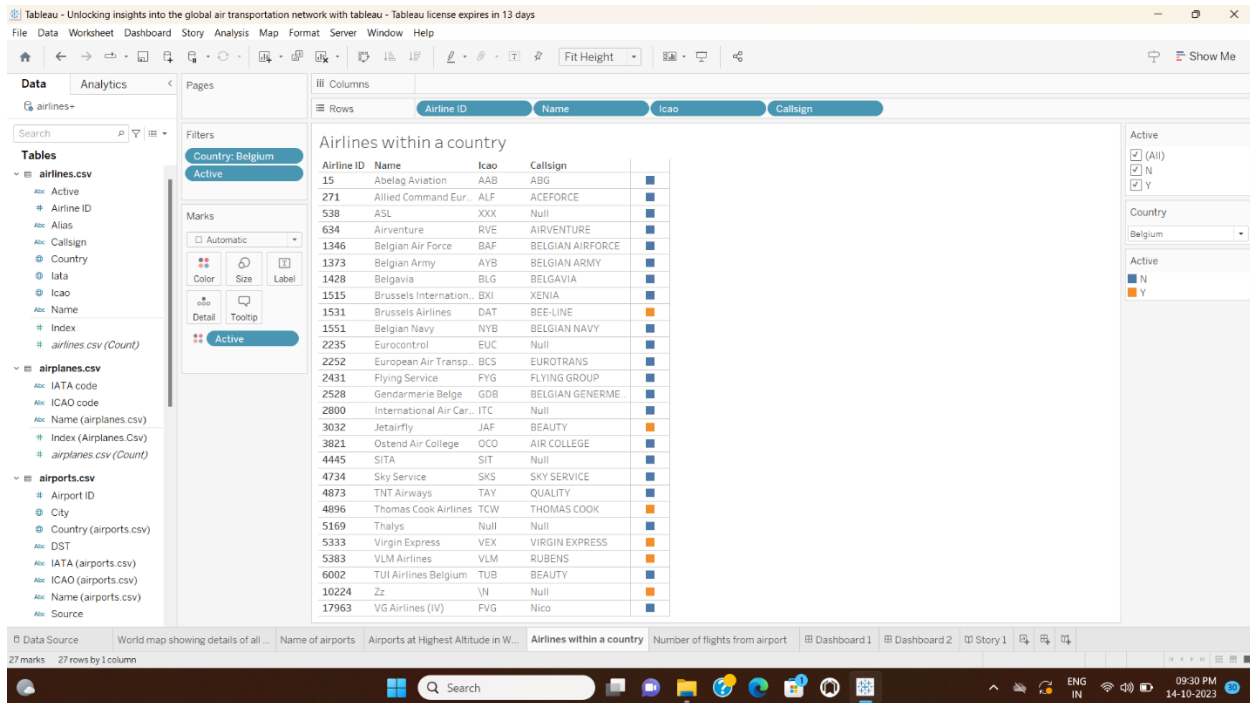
Tableau - Unlocking insights into the global air transportation network with tableau - Tableau license expires in 13 days

File Data Worksheet Dashboard Story Analysis Map Format Server Window Help

Fit Height

Show Me

Data Analytics

airlines+

Search

Tables

airlines.csv
Active
Airline ID
Alias
Callsign
Country
Iata
Icao
Name
Index
airlines.csv (Count)

airplanes.csv
IATA code
ICAO code
Name (airplanes.csv)
Index (Airplanes.Csv)
airplanes.csv (Count)

airports.csv
Airport ID
City
Country (airports.csv)
DST
IATA (airports.csv)
ICAO (airports.csv)
Name (airports.csv)
Source

Pages

Filters
Country: Belgium
Active

Marks
Automatic
Color Size Label
Detail Tooltip
Active

Columns
Rows Airline ID Name Icao Callsign

Airlines within a country

| Airline ID | Name | Icao | Callsign |
|---|---|---|---|
| 15 | Abelag Aviation | AAB | ABG |
| 271 | Allied Command Eur.. | ALF | ACEFORCE |
| 538 | ASL | XXX | Null |
| 634 | Airventure | RVE | AIRVENTURE |
| 1346 | Belgian Air Force | BAF | BELGIAN AIRFORCE |
| 1373 | Belgian Army | AYB | BELGIAN ARMY |
| 1428 | Belgavia | BLG | BELGAVIA |
| 1515 | Brussels Internation.. | BXI | XENIA |
| 1531 | Brussels Airlines | DAT | BEE-LINE |
| 1551 | Belgian Navy | NYB | BELGIAN NAVY |
| 2235 | Eurocontrol | EUC | Null |
| 2252 | European Air Transp.. | BCS | EUROTRANS |
| 2431 | Flying Service | FYG | FLYING GROUP |
| 2528 | Gendarmerie Belge | GDB | BELGIAN GENERME.. |
| 2800 | International Air Car.. | ITC | Null |
| 3032 | Jetairfly | JAF | BEAUTY |
| 3821 | Ostend Air College | OCO | AIR COLLEGE |
| 4445 | SITA | SIT | Null |
| 4734 | Sky Service | SKS | SKY SERVICE |
| 4873 | TNT Airways | TAY | QUALITY |
| 4896 | Thomas Cook Airlines | TCW | THOMAS COOK |
| 5169 | Thalys | Null | Null |
| 5333 | Virgin Express | VEX | VIRGIN EXPRESS |
| 5383 | VLM Airlines | VLM | RUBENS |
| 6002 | TUI Airlines Belgium | TUB | BEAUTY |
| 10224 | Zz | \N | Null |
| 17963 | VG Airlines (IV) | FVG | Nico |

Active
(All)
N
Y

Country
Belgium

Active
N
Y

Data Source | World map showing details of all ... | Name of airports | Airports at Highest Altitude in W... | Airlines within a country | Number of flights from airport | Dashboard 1 | Dashboard 2 | Story 1

27 marks 27 rows by 1 column

Search

ENG IN 09:30 PM 14-10-2023